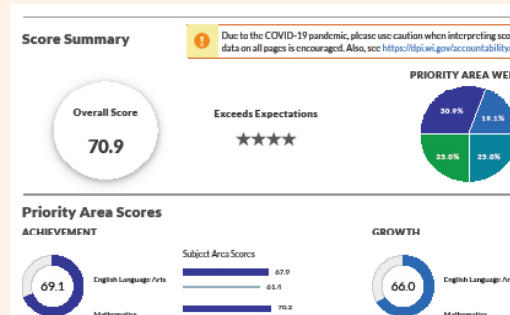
Score Summary

Due to the COVID-19 pandemic, please use caution when interpreting sco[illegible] data on all pages is encouraged. Also, see https://dpi.wi.gov/accountability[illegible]

PRIORITY AREA WE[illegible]

Overall Score

70.9

Exceeds Expectations

★★★★

30.9%

19.1%

25.0%

25.0%

Priority Area Scores

ACHIEVEMENT

69.1

English Language Arts

Mathematics

Subject Area Scores

67.9

61.4

70.2

GROWTH

66.0

English Language Arts

Mathematics